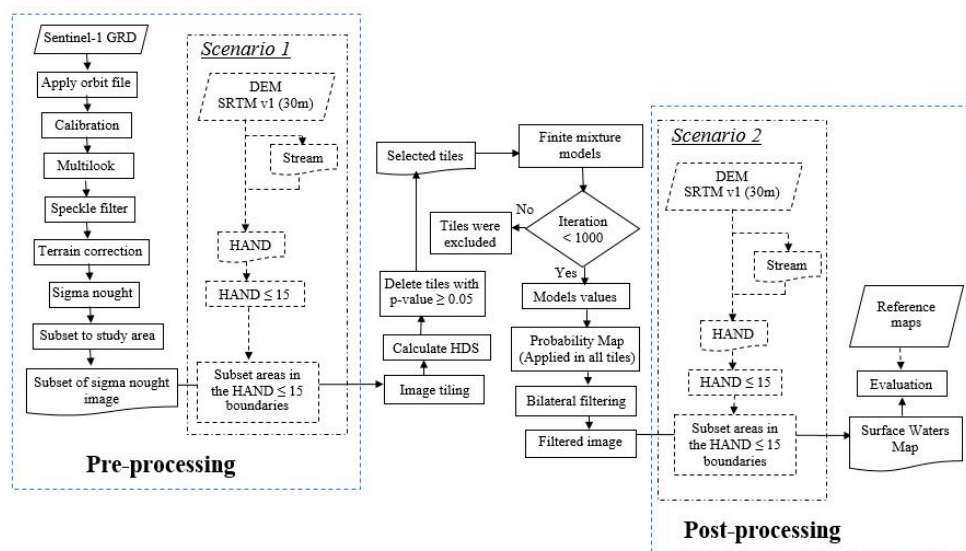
Sentinel-1 GRD

Apply orbit file

Calibration

Multilook

Speckle filter

Terrain correction

Sigma nought

Subset to study area

Subset of sigma nought image

Scenario 1

DEM SRTM v1 (30m)

Stream

HAND

HAND $\leq 15$

Subset areas in the HAND $\leq 15$ boundaries

Pre-processing

Image tiling

Calculate HDS

Delete tiles with p-value $\geq 0.05$

Selected tiles

Finite mixture models

Iteration < 1000

No

Tiles were excluded

Yes

Models values

Probability Map (Applied in all tiles)

Bilateral filtering

Filtered image

Scenario 2

DEM SRTM v1 (30m)

Stream

HAND

HAND $\leq 15$

Subset areas in the HAND $\leq 15$ boundaries

Reference maps

Evaluation

Surface Waters Map

Post-processing